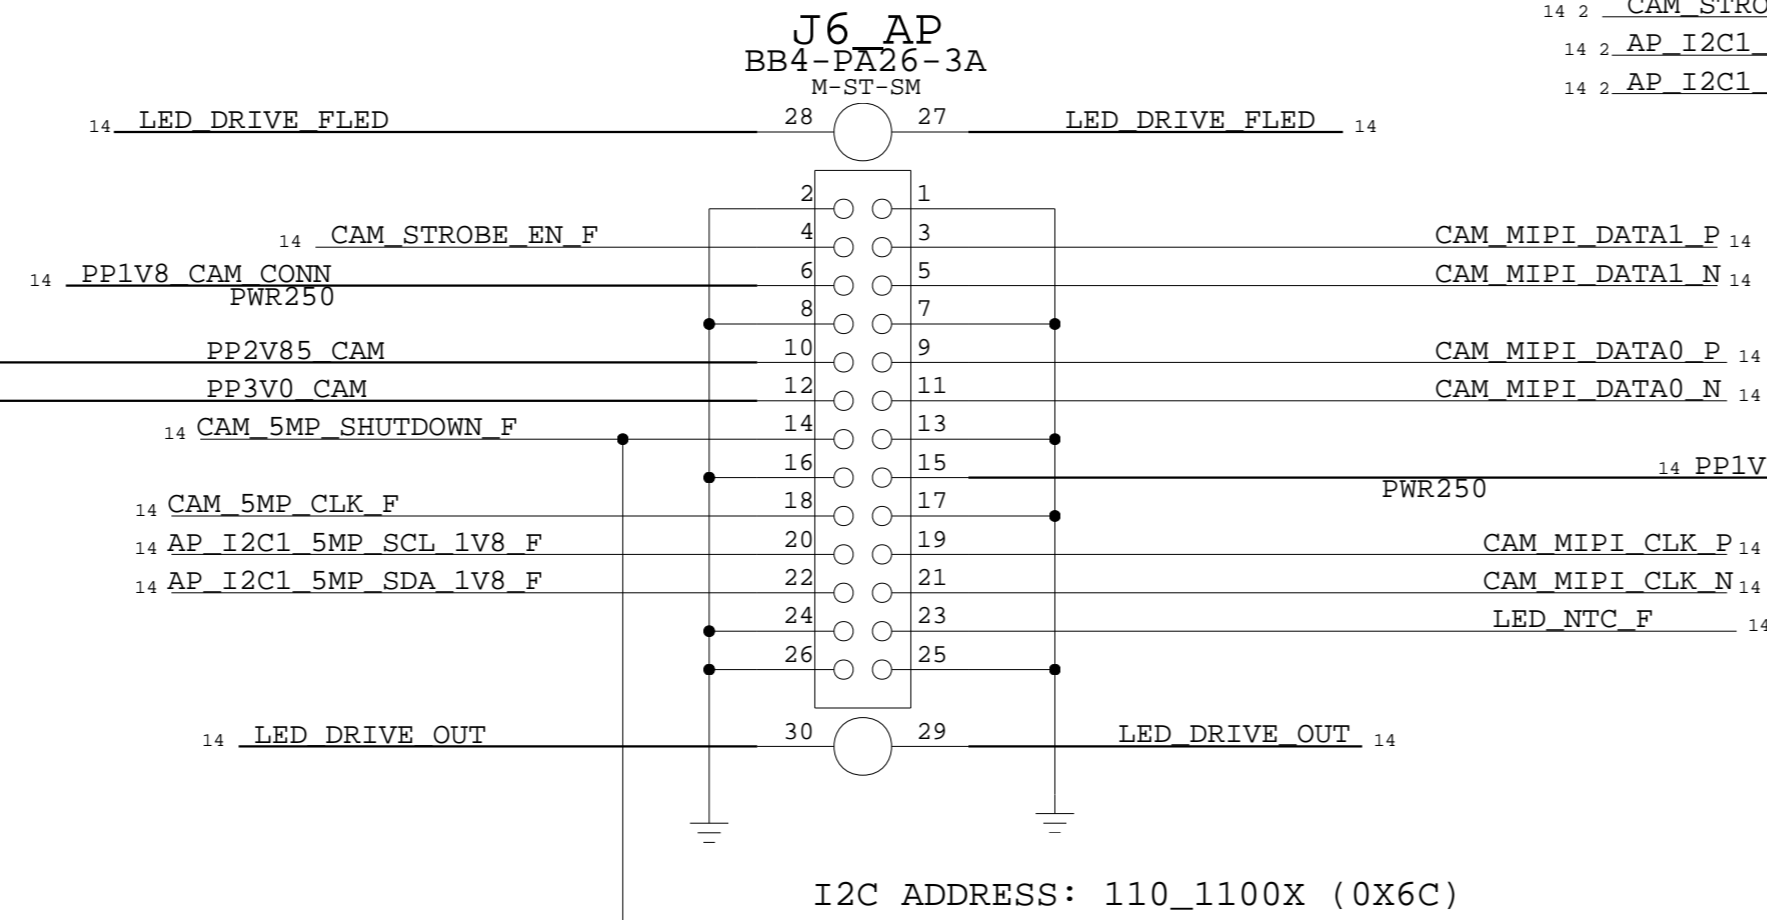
14 2 CAM_STRO
14 2 AP_I2C1_
14 2 AP_I2C1_

J6_AP
BB4-PA26-3A
M-ST-SM

14 LED_DRIVE_FLED 28 27 LED_DRIVE_FLED 14

2 1
14 CAM_STROBE_EN_F 4 3 CAM_MIPI_DATA1_P 14
14 PP1V8_CAM_CONN 6 5 CAM_MIPI_DATA1_N 14
PWR250
8 7
PP2V85_CAM 10 9 CAM_MIPI_DATA0_P 14
PP3V0_CAM 12 11 CAM_MIPI_DATA0_N 14
14 CAM_5MP_SHUTDOWN_F 14 13
16 15 14 PP1V
PWR250
14 CAM_5MP_CLK_F 18 17
14 AP_I2C1_5MP_SCL_1V8_F 20 19 CAM_MIPI_CLK_P 14
14 AP_I2C1_5MP_SDA_1V8_F 22 21 CAM_MIPI_CLK_N 14
24 23 LED_NTC_F 14
26 25

14 LED_DRIVE_OUT 30 29 LED_DRIVE_OUT 14

I2C ADDRESS: 110_1100X (0X6C)